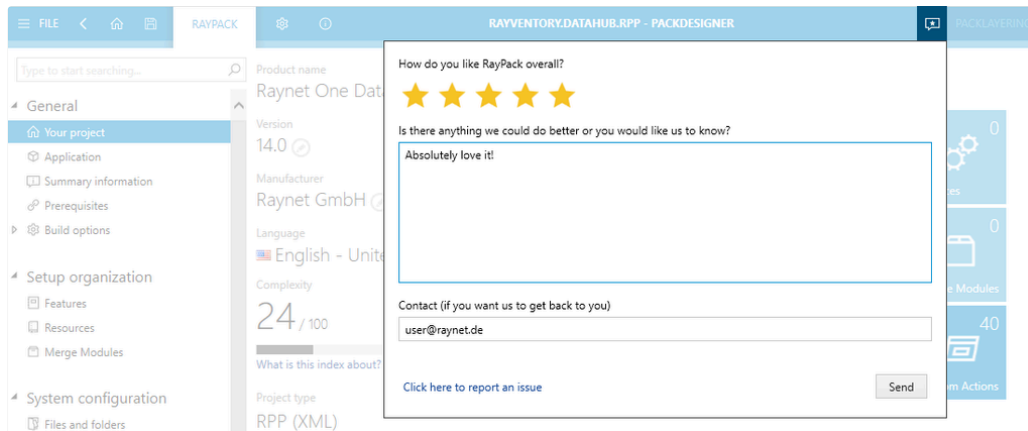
FILE RAYPACK RAYVENTORY.DATAHUB.RPP - PACKDESIGNER PACKLAYERING

Type to start searching...

General
Your project
Application
Summary information
Prerequisites
Build options

Setup organization
Features
Resources
Merge Modules

System configuration
Files and folders

Product name
Raynet One Dat

Version
14.0

Manufacturer
Raynet GmbH

Language
English - Unite

Complexity
24 / 100

What is this index about?

Project type
RPP (XML)

How do you like RayPack overall?

Is there anything we could do better or you would like us to know?

Absolutely love it!

Contact (if you want us to get back to you)

user@raynet.de

Click here to report an issue

Send

0
es
0
e Modules
40
m Actions